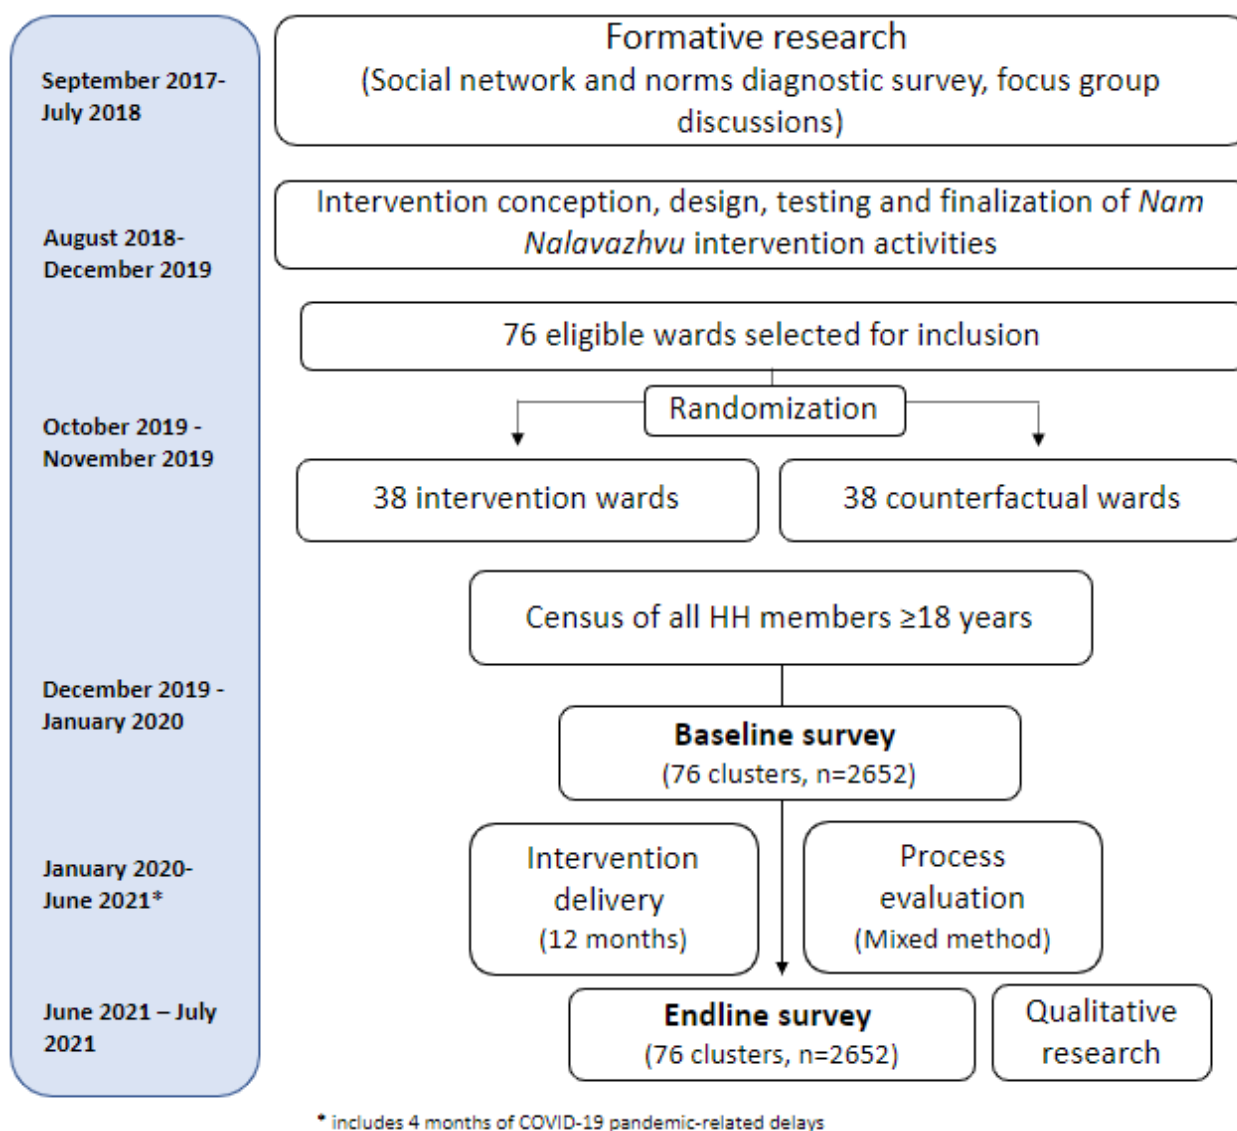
September 2017-July 2018

Formative research
(Social network and norms diagnostic survey, focus group discussions)

August 2018-December 2019

Intervention conception, design, testing and finalization of *Nam Nalavazhvu* intervention activities

76 eligible wards selected for inclusion

October 2019 - November 2019

Randomization

38 intervention wards

38 counterfactual wards

Census of all HH members ≥18 years

December 2019 - January 2020

**Baseline survey**
(76 clusters, n=2652)

January 2020-June 2021*

Intervention delivery
(12 months)

Process evaluation
(Mixed method)

June 2021 – July 2021

**Endline survey**
(76 clusters, n=2652)

Qualitative research

* includes 4 months of COVID-19 pandemic-related delays